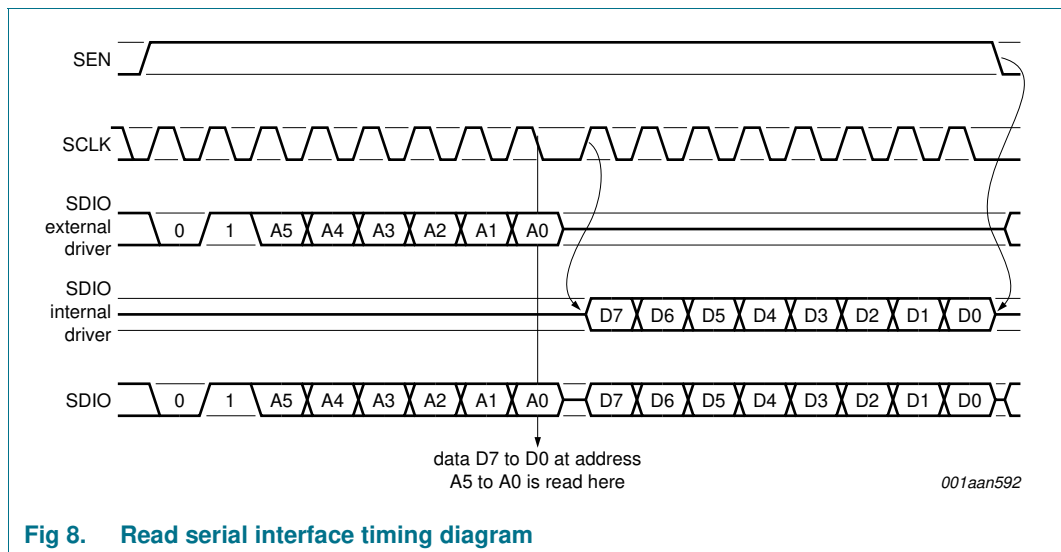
SEN

SCLK

SDIO external driver

0 1 A5 A4 A3 A2 A1 A0

SDIO internal driver

D7 D6 D5 D4 D3 D2 D1 D0

SDIO

0 1 A5 A4 A3 A2 A1 A0 D7 D6 D5 D4 D3 D2 D1 D0

data D7 to D0 at address A5 to A0 is read here

001aan592

Fig 8. Read serial interface timing diagram